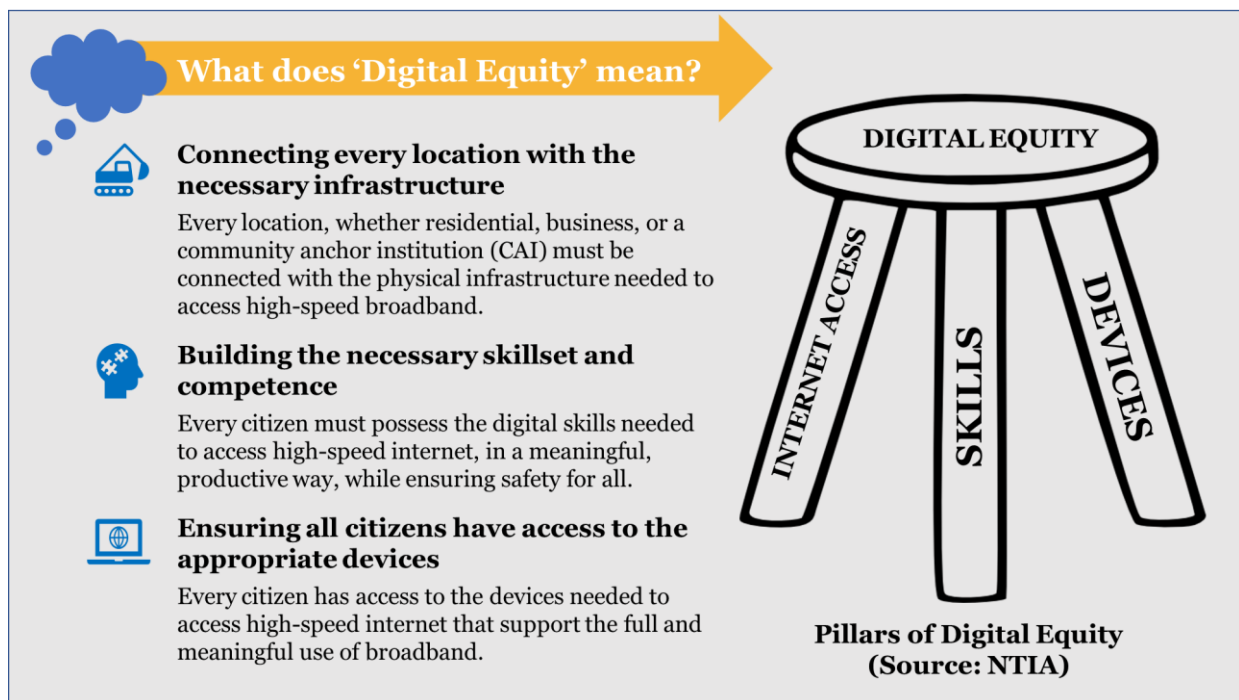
What does ‘Digital Equity’ mean?

Connecting every location with the necessary infrastructure

Every location, whether residential, business, or a community anchor institution (CAI) must be connected with the physical infrastructure needed to access high-speed broadband.

Building the necessary skillset and competence

Every citizen must possess the digital skills needed to access high-speed internet, in a meaningful, productive way, while ensuring safety for all.

Ensuring all citizens have access to the appropriate devices

Every citizen has access to the devices needed to access high-speed internet that support the full and meaningful use of broadband.

DIGITAL EQUITY

INTERNET ACCESS

SKILLS

DEVICES

Pillars of Digital Equity (Source: NTIA)